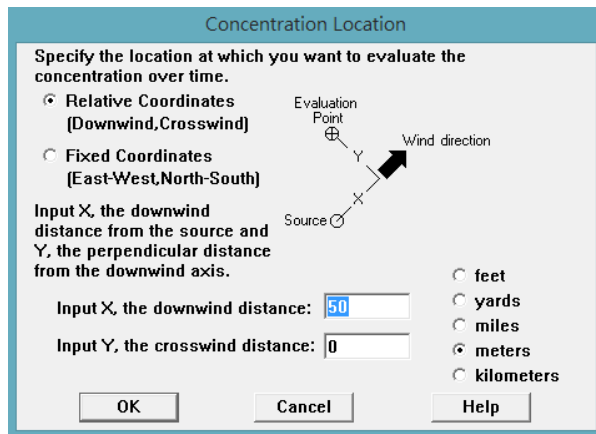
Concentration Location

Specify the location at which you want to evaluate the concentration over time.

Relative Coordinates (Downwind,Crosswind)

Fixed Coordinates (East-West,North-South)

Evaluation Point

Y

Wind direction

X

Source

Input X, the downwind distance from the source and Y, the perpendicular distance from the downwind axis.

feet

yards

miles

meters

kilometers

Input X, the downwind distance: 50

Input Y, the crosswind distance: 0

OK

Cancel

Help